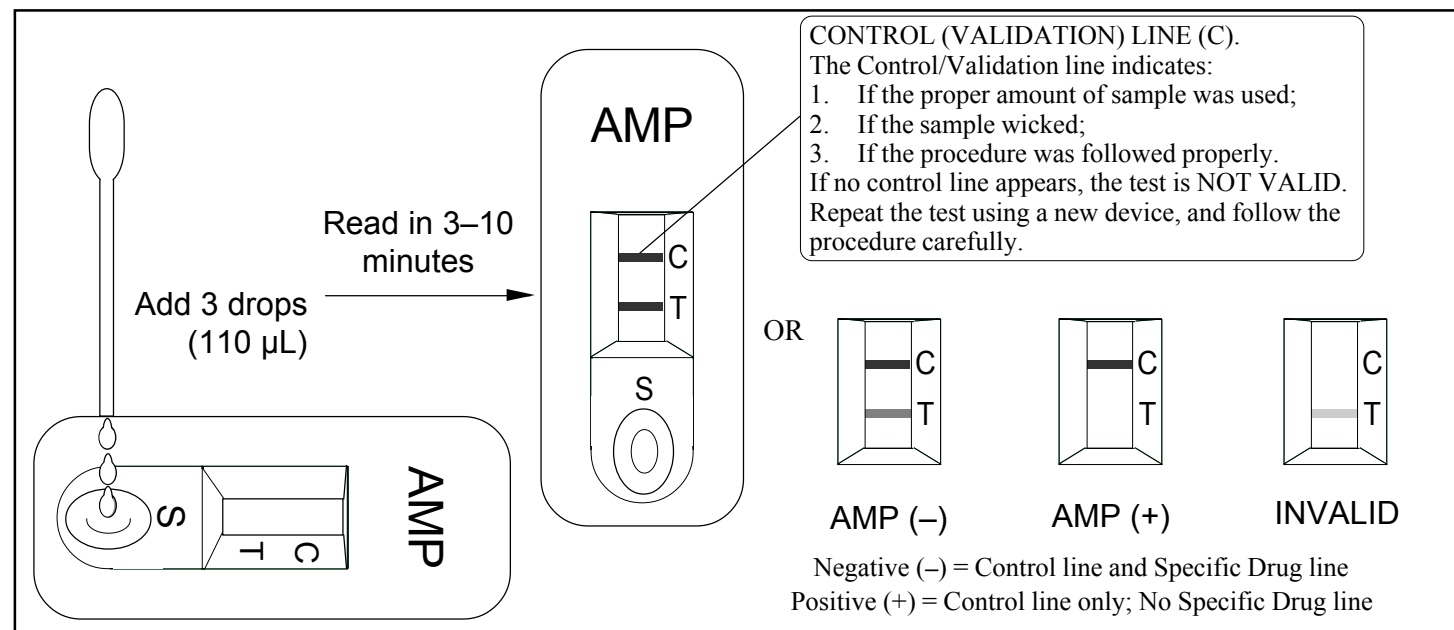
AMP

S

C

T

Add 3 drops (110 µL)

Read in 3–10 minutes

AMP

C

T

S

CONTROL (VALIDATION) LINE (C).
The Control/Validation line indicates:
1. If the proper amount of sample was used;
2. If the sample wicked;
3. If the procedure was followed properly.
If no control line appears, the test is NOT VALID. Repeat the test using a new device, and follow the procedure carefully.

OR

C
T

AMP (–)

C
T

AMP (+)

C
T

INVALID

Negative (–) = Control line and Specific Drug line
Positive (+) = Control line only; No Specific Drug line